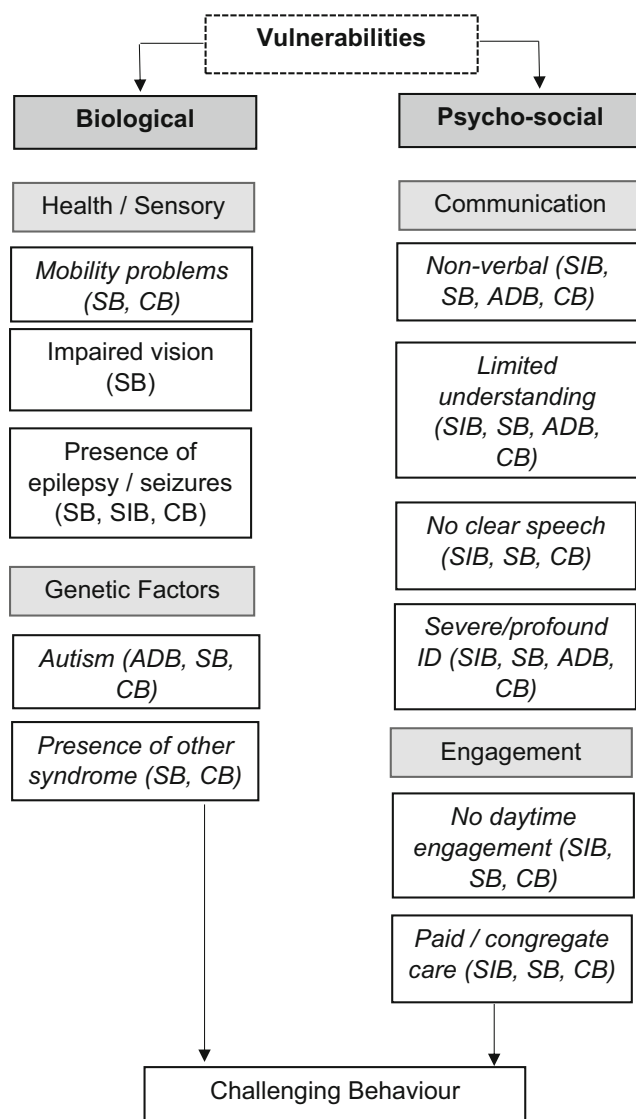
Vulnerabilities

Biological

Health / Sensory

Mobility problems (SB, CB)

Impaired vision (SB)

Presence of epilepsy / seizures (SB, SIB, CB)

Genetic Factors

Autism (ADB, SB, CB)

Presence of other syndrome (SB, CB)

Psycho-social

Communication

Non-verbal (SIB, SB, ADB, CB)

Limited understanding (SIB, SB, ADB, CB)

No clear speech (SIB, SB, CB)

Severe/profound ID (SIB, SB, ADB, CB)

Engagement

No daytime engagement (SIB, SB, CB)

Paid / congregate care (SIB, SB, CB)

Challenging Behaviour